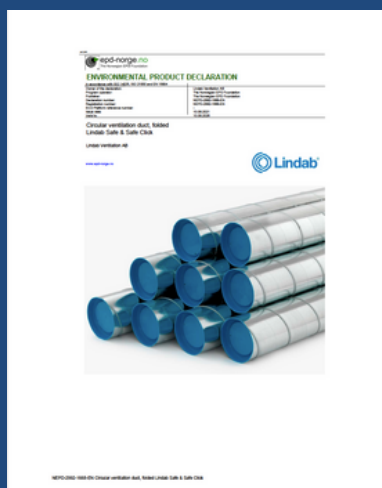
epd-norge.no
The Norwegian EPD Foundation

ENVIRONMENTAL PRODUCT DECLARATION

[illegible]

Circular ventilation duct, folded
Lindab Safe & Safe Click

Lindab Ventilation AB

www.epd-norge.no

Lindab

NEPD-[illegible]-EN Circular ventilation duct, folded Lindab Safe & Safe Click